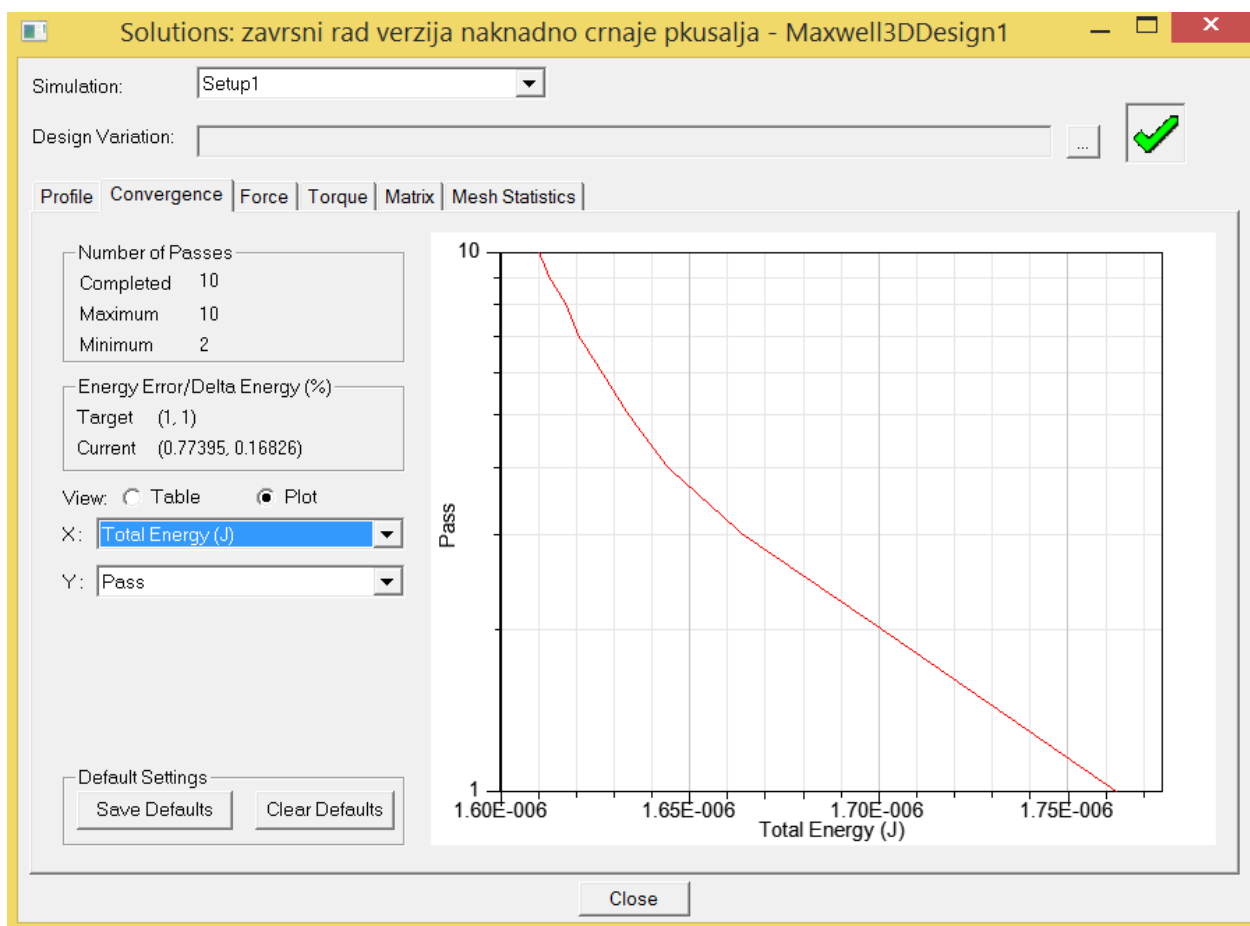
Solutions: zavrsni rad verzija naknadno crnaje pkusalja - Maxwell3DDesign1

Simulation: Setup1

Design Variation: ...

Profile | Convergence | Force | Torque | Matrix | Mesh Statistics

Number of Passes
Completed 10
Maximum 10
Minimum 2

Energy Error/Delta Energy (%)
Target (1, 1)
Current (0.77395, 0.16826)

View: Table Plot
X: Total Energy (J)
Y: Pass

Default Settings
Save Defaults Clear Defaults

10
1
Pass
1.60E-006 1.65E-006 1.70E-006 1.75E-006
Total Energy (J)

Close